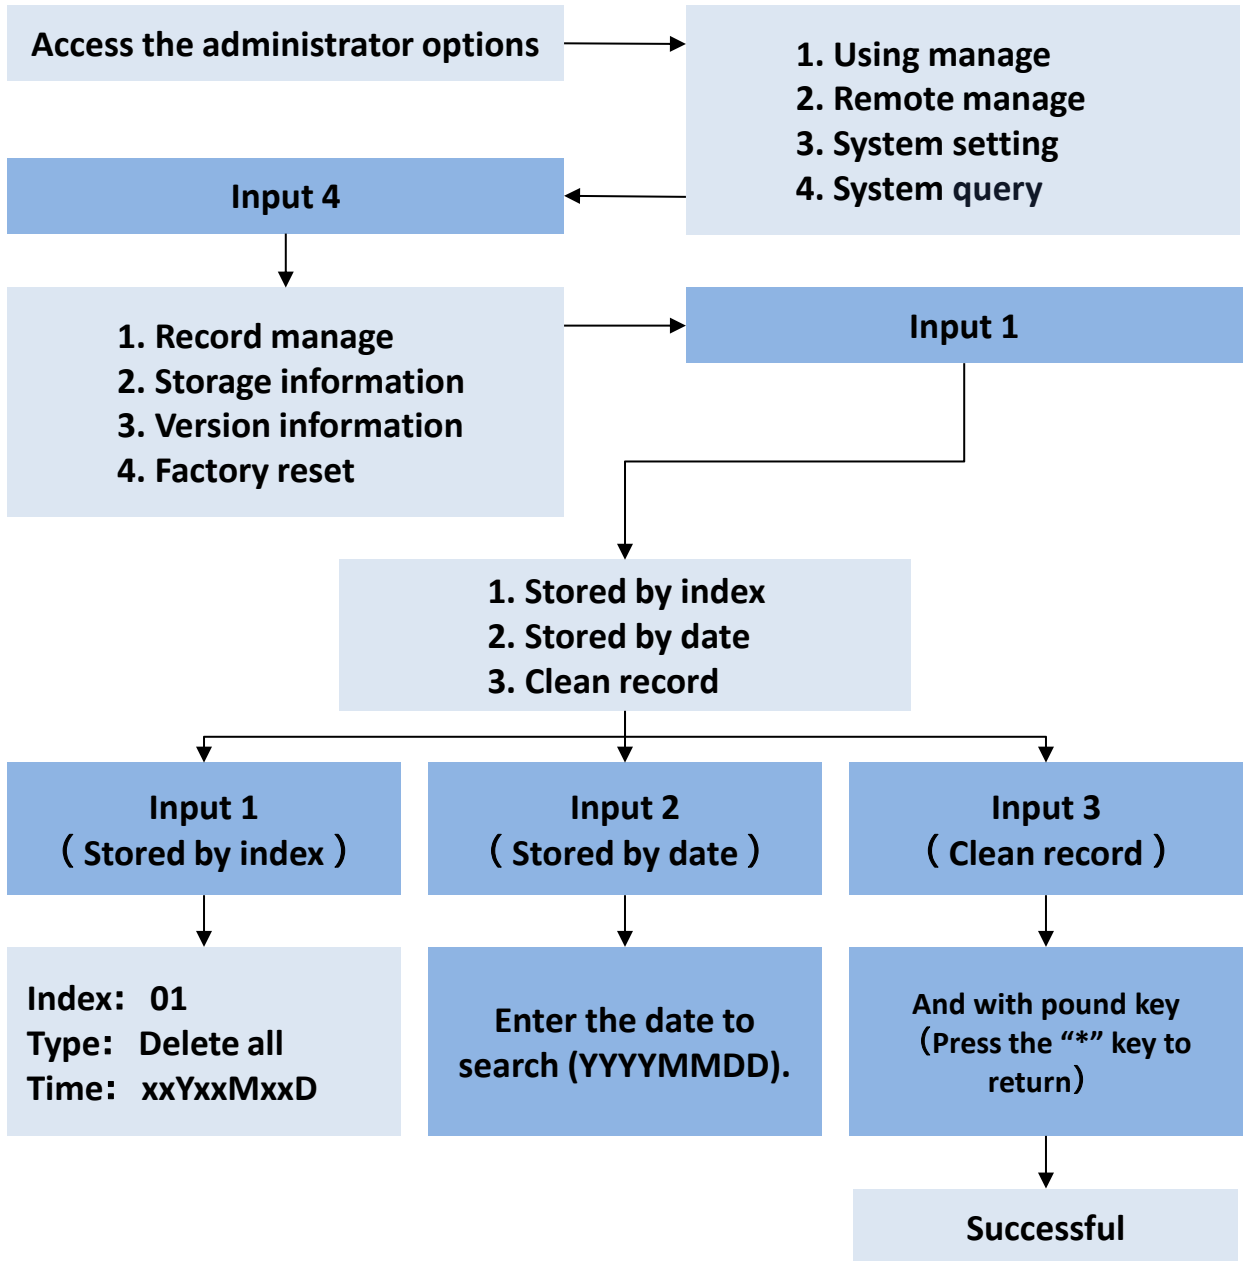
Access the administrator options

1. Using manage
2. Remote manage
3. System setting
4. System query

Input 4

1. Record manage
2. Storage information
3. Version information
4. Factory reset

Input 1

1. Stored by index
2. Stored by date
3. Clean record

Input 1
（Stored by index）

Input 2
（Stored by date）

Input 3
（Clean record）

Index: 01
Type: Delete all
Time: xxYxxMxxD

Enter the date to search (YYYYMMDD).

And with pound key（Press the “*” key to return）

Successful